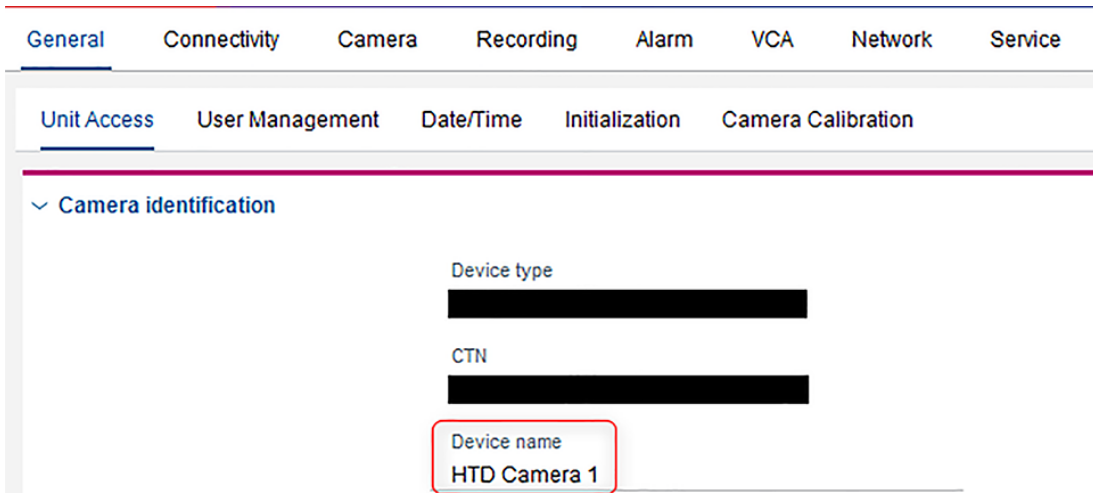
General Connectivity Camera Recording Alarm VCA Network Service

Unit Access User Management Date/Time Initialization Camera Calibration

Camera identification

Device type
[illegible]

CTN
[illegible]

Device name
HTD Camera 1